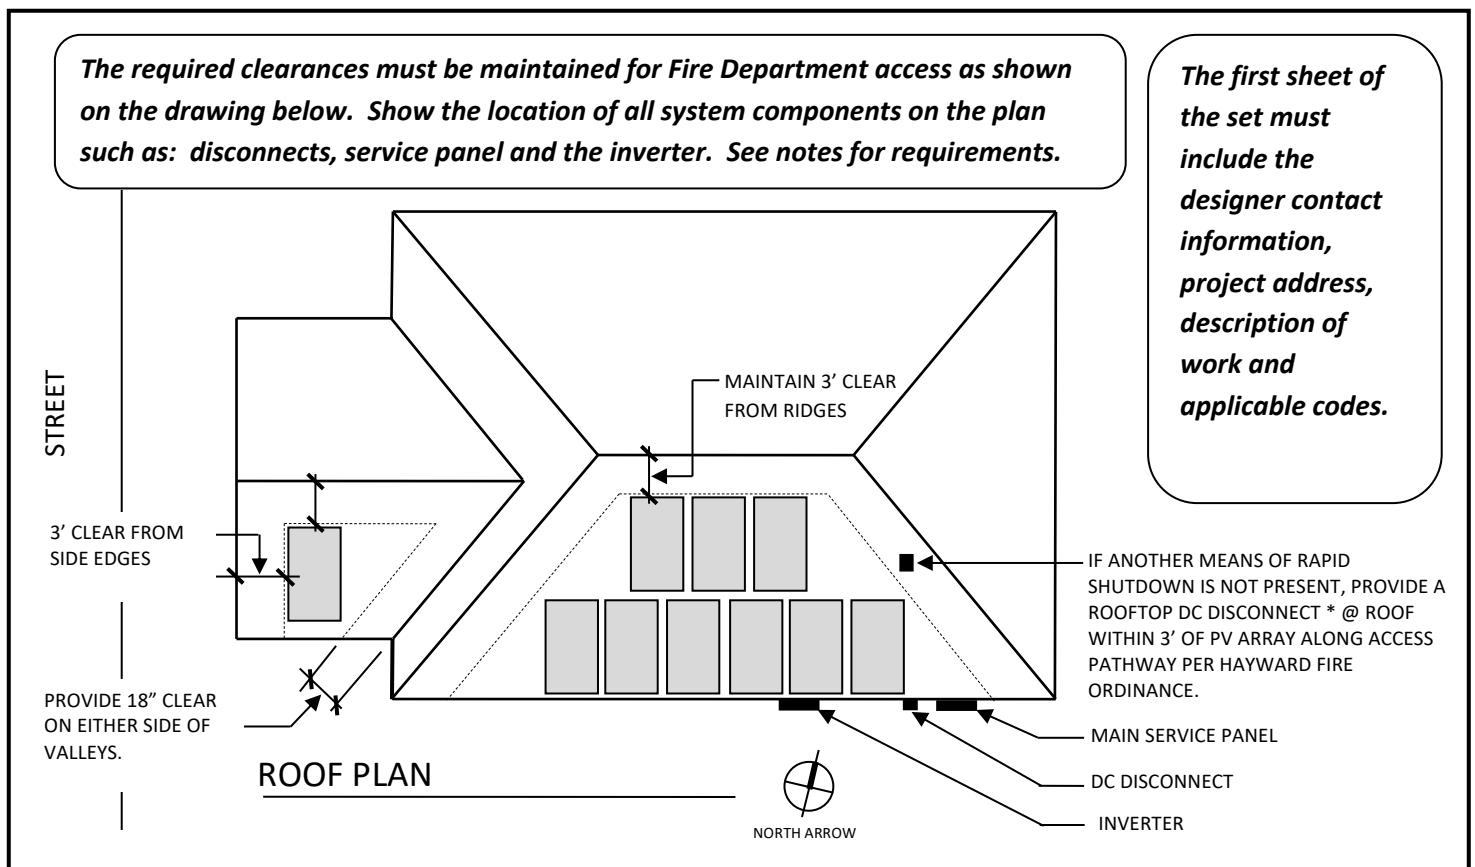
The required clearances must be maintained for Fire Department access as shown on the drawing below. Show the location of all system components on the plan such as: disconnects, service panel and the inverter. See notes for requirements.

The first sheet of the set must include the designer contact information, project address, description of work and applicable codes.

STREET

MAINTAIN 3' CLEAR FROM RIDGES

3' CLEAR FROM SIDE EDGES

IF ANOTHER MEANS OF RAPID SHUTDOWN IS NOT PRESENT, PROVIDE A ROOFTOP DC DISCONNECT * @ ROOF WITHIN 3' OF PV ARRAY ALONG ACCESS PATHWAY PER HAYWARD FIRE ORDINANCE.

PROVIDE 18" CLEAR ON EITHER SIDE OF VALLEYS.

MAIN SERVICE PANEL

ROOF PLAN

DC DISCONNECT

INVERTER

NORTH ARROW